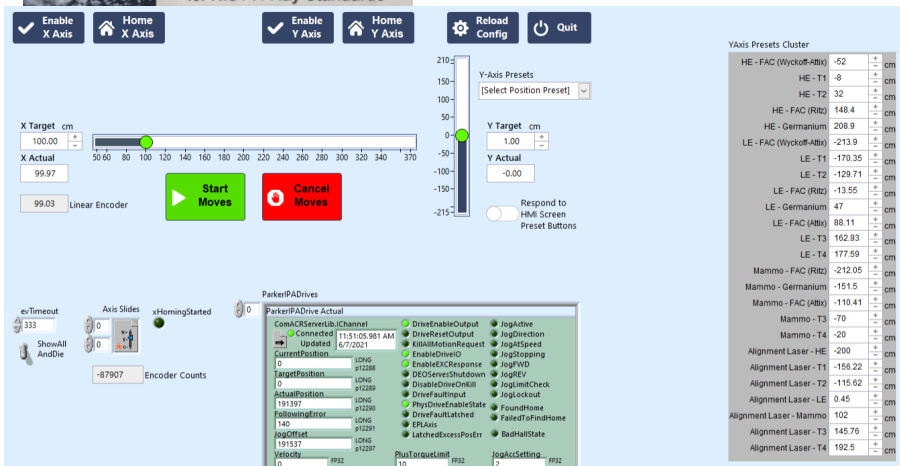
Enable X Axis
Home X Axis
Enable Y Axis
Home Y Axis
Reload Config
Quit

YAxis Presets Cluster

| | | |
|---|---|---|
| HE - FAC (Wyckoff-Attix) | -52 | cm |
| HE - T1 | -8 | cm |
| HE - T2 | 32 | cm |
| HE - FAC (Ritz) | 148.4 | cm |
| HE - Germanium | 208.9 | cm |
| LE - FAC (Wyckoff-Attix) | -213.9 | cm |
| LE - T1 | -170.35 | cm |
| LE - T2 | -129.71 | cm |
| LE - FAC (Ritz) | -13.55 | cm |
| LE - Germanium | 47 | cm |
| LE - FAC (Attix) | 88.11 | cm |
| LE - T3 | 162.93 | cm |
| LE - T4 | 177.59 | cm |
| Mammo - FAC (Ritz) | -212.05 | cm |
| Mammo - Germanium | -151.5 | cm |
| Mammo - FAC (Attix) | -110.41 | cm |
| Mammo - T3 | -70 | cm |
| Mammo - T4 | -20 | cm |
| Alignment Laser - HE | -200 | cm |
| Alignment Laser - T1 | -156.22 | cm |
| Alignment Laser - T2 | -115.62 | cm |
| Alignment Laser - LE | 0.45 | cm |
| Alignment Laser - Mammo | 102 | cm |
| Alignment Laser - T3 | 145.76 | cm |
| Alignment Laser - T4 | 192.5 | cm |

X Target cm
100.00
X Actual
99.97
50 60 80 100 120 140 160 180 200 220 240 260 280 300 320 340 370
99.03 Linear Encoder
Start Moves
Cancel Moves

210 200 150 100 50 0 -50 -100 -150 -215
Y-Axis Presets
[Select Position Preset]
Y Target cm
1.00
Y Actual
-0.00
Respond to HMI Screen Preset Buttons

evTimeout
333
ShowAll AndDie
Axis Slides
0
0
xHomingStarted
-87907 Encoder Counts

ParkerIPADrives
0
ParkerIPADrive Actual
ComACRServerLib.IChannel
Connected
Updated
11:51:05.981 AM
6/7/2021
CurrentPosition
0 LONG p12288
TargetPosition
0 LONG p12289
ActualPosition
191397 LONG p12290
FollowingError
140 LONG p12291
JogOffset
191537 LONG p12297
Velocity
0 FP32
DriveEnableOutput
DriveResetOutput
KillAllMotionRequest
EnableDriveIO
EnableEXCResponse
DEOServesShutdown
DisableDriveOnKill
DriveFaultInput
PhysDriveEnableState
DriveFaultLatched
EPLAxis
LatchedExcessPosErr
PlusTorqueLimit
10 FP32
JogActive
JogDirection
JogAtSpeed
JogStopping
JogFWD
JogREV
JogLimitCheck
JogLockout
FoundHome
FailedToFindHome
BadHallState
JogAccSetting
2 FP32